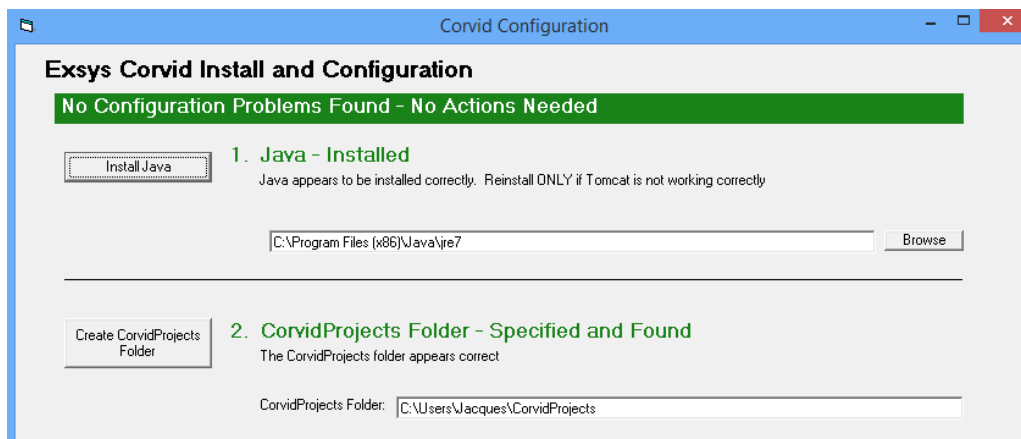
Corvid Configuration

Exsys Corvid Install and Configuration

No Configuration Problems Found - No Actions Needed

Install Java

1. Java - Installed

Java appears to be installed correctly. Reinstall ONLY if Tomcat is not working correctly

C:\Program Files (x86)\Java\jre7

Browse

Create CorvidProjects Folder

2. CorvidProjects Folder - Specified and Found

The CorvidProjects folder appears correct

CorvidProjects Folder: C:\Users\Jacques\CorvidProjects